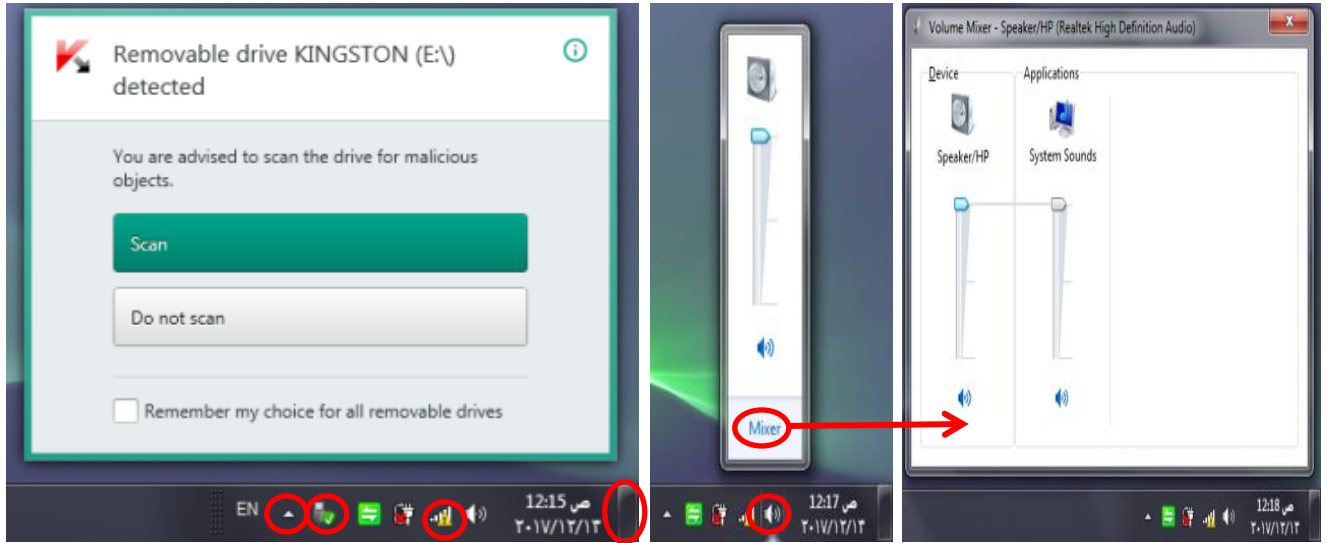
Removable drive KINGSTON (E:\) detected

You are advised to scan the drive for malicious objects.

Scan

Do not scan

Remember my choice for all removable drives

EN

12:15 ص
٢٠١٧/١٢/١٣

Mixer

12:17 ص
٢٠١٧/١٢/١٣

Volume Mixer - Speaker/HP (Realtek High Definition Audio)

Device

Applications

Speaker/HP

System Sounds

12:18 ص
٢٠١٧/١٢/١٣